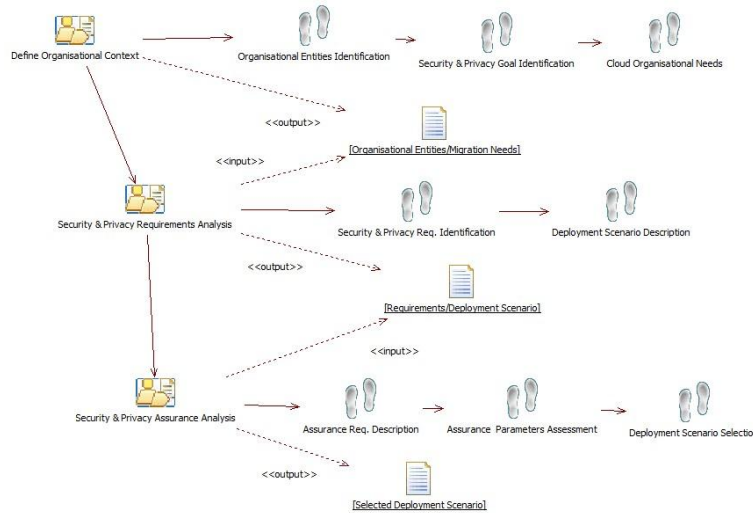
Define Organisational Context

Organisational Entities Identification

Security & Privacy Goal Identification

Cloud Organisational Needs

<<output>>

[Organisational Entities/Migration Needs]

<<input>>

Security & Privacy Requirements Analysis

Security & Privacy Req. Identification

Deployment Scenario Description

<<output>>

[Requirements/Deployment Scenario]

<<input>>

Security & Privacy Assurance Analysis

Assurance Req. Description

Assurance Parameters Assessment

Deployment Scenario Selectio

<<output>>

[Selected Deployment Scenario]